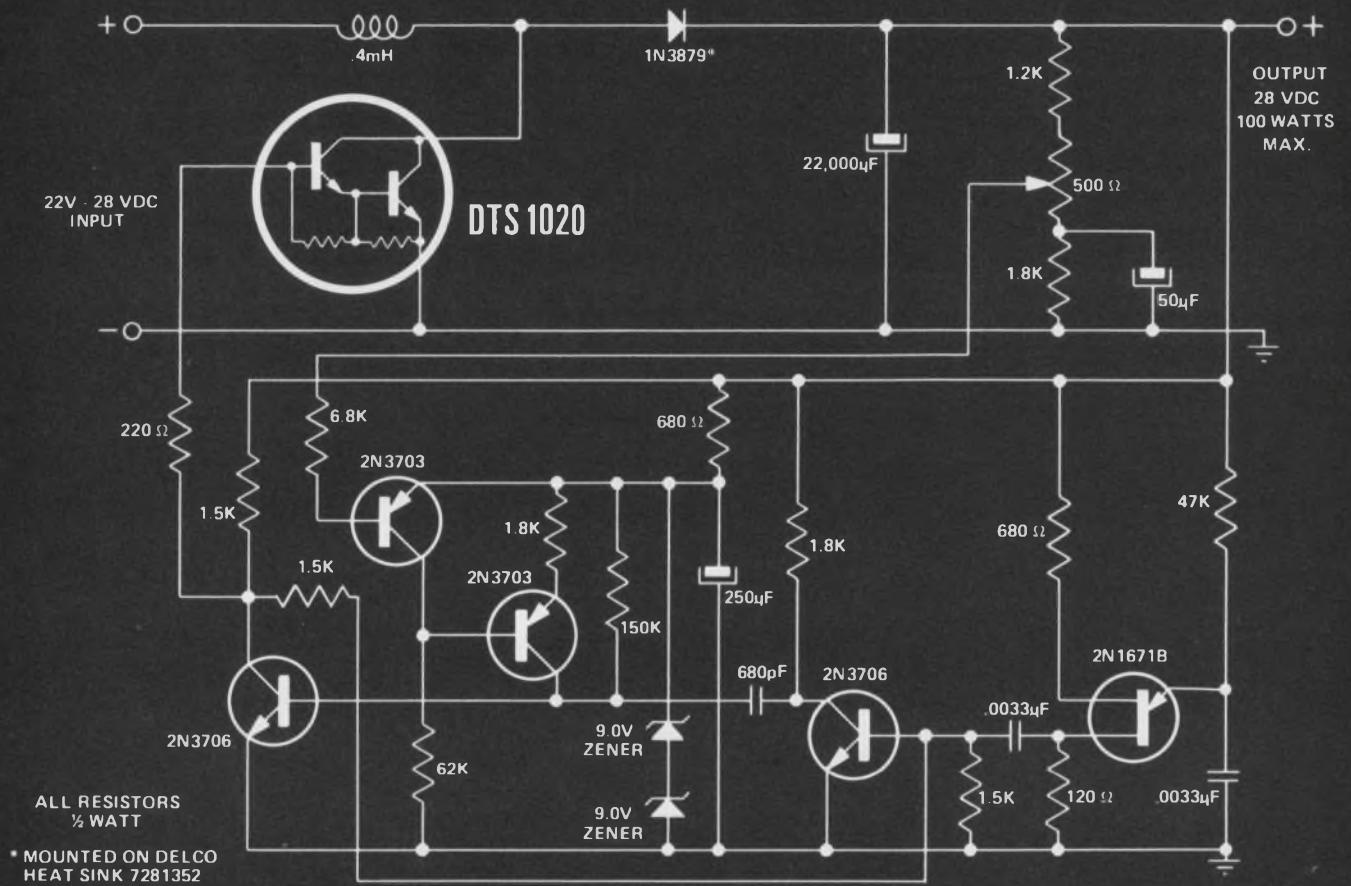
+
.4mH
1N3879*
+
OUTPUT
28 VDC
100 WATTS
MAX.
1.2K
22,000µF
500 Ω
22V - 28 VDC
INPUT
DTS 1020
1.8K
50µF
−
6.8K
680 Ω
220 Ω
2N3703
47K
1.5K
1.8K
680 Ω
1.8K
1.5K
2N3703
250µF
150K
680pF
2N3706
2N1671B
.0033µF
2N3706
9.0V
ZENER
62K
1.5K
120 Ω
.0033µF
ALL RESISTORS
½ WATT
9.0V
ZENER
* MOUNTED ON DELCO
HEAT SINK 7281352